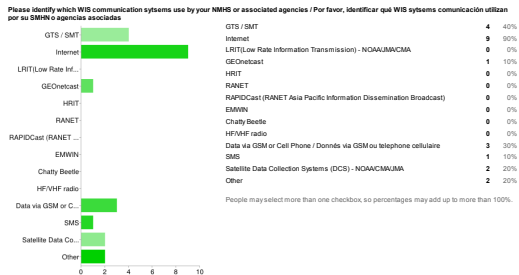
Please identify which WIS communication sytsems use by your NMHS or associated agencies / Por favor, identificar qué WIS sytsems comunicación utilizan por su SMHN o agencias asociadas

GTS / SMT
Internet
LRIT(Low Rate Inf...
GEOnetcast
HRIT
RANET
RAPIDCast (RANET ...
EMWIN
Chatty Beetle
HF/VHF radio
Data via GSM or C...
SMS
Satellite Data Co...
Other

0 2 4 6 8 10

| | | |
|---|---|---|
| GTS / SMT | 4 | 40% |
| Internet | 9 | 90% |
| LRIT(Low Rate Information Transmission) - NOAA/JMA/CMA | 0 | 0% |
| GEOnetcast | 1 | 10% |
| HRIT | 0 | 0% |
| RANET | 0 | 0% |
| RAPIDCast (RANET Asia Pacific Information Dissemination Broadcast) | 0 | 0% |
| EMWIN | 0 | 0% |
| Chatty Beetle | 0 | 0% |
| HF/VHF radio | 0 | 0% |
| Data via GSM or Cell Phone / Donnés via GSM ou telephone cellulaire | 3 | 30% |
| SMS | 1 | 10% |
| Satellite Data Collection Systems (DCS) - NOAA/CMA/JMA | 2 | 20% |
| Other | 2 | 20% |

People may select more than one checkbox, so percentages may add up to more than 100%.